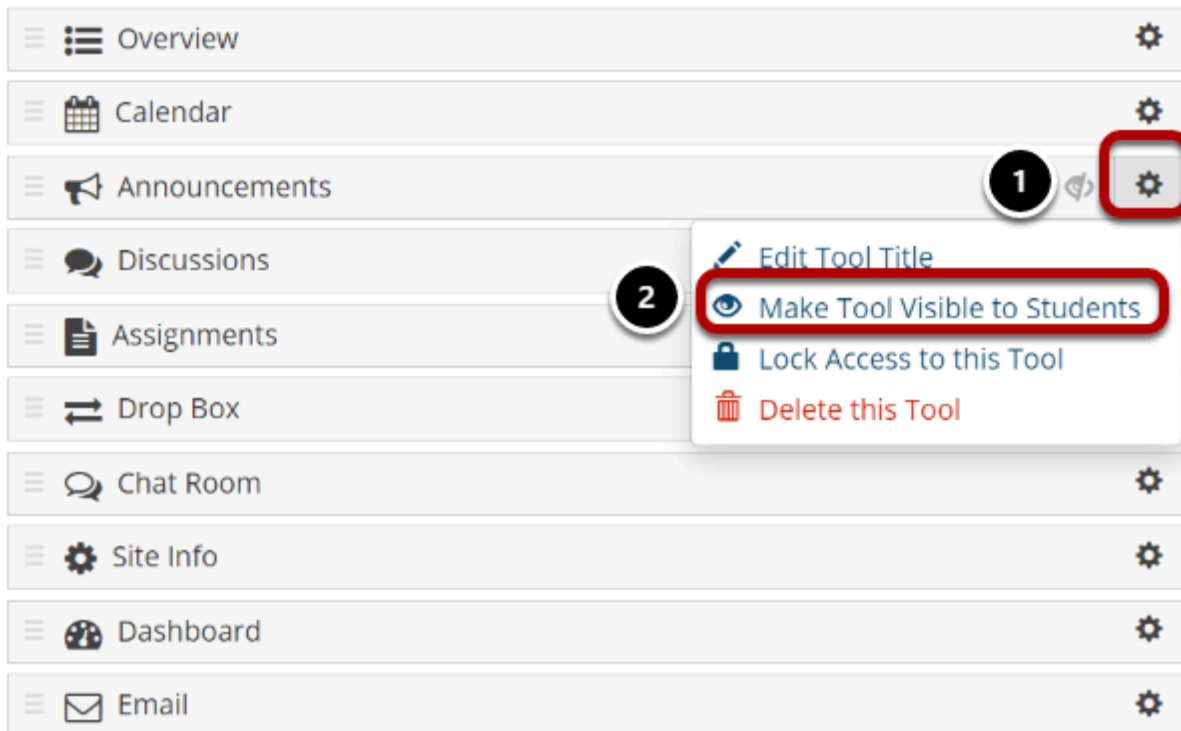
Overview

Calendar

Announcements

1

Discussions

Edit Tool Title

2

Make Tool Visible to Students

Assignments

Lock Access to this Tool

Drop Box

Delete this Tool

Chat Room

Site Info

Dashboard

Email